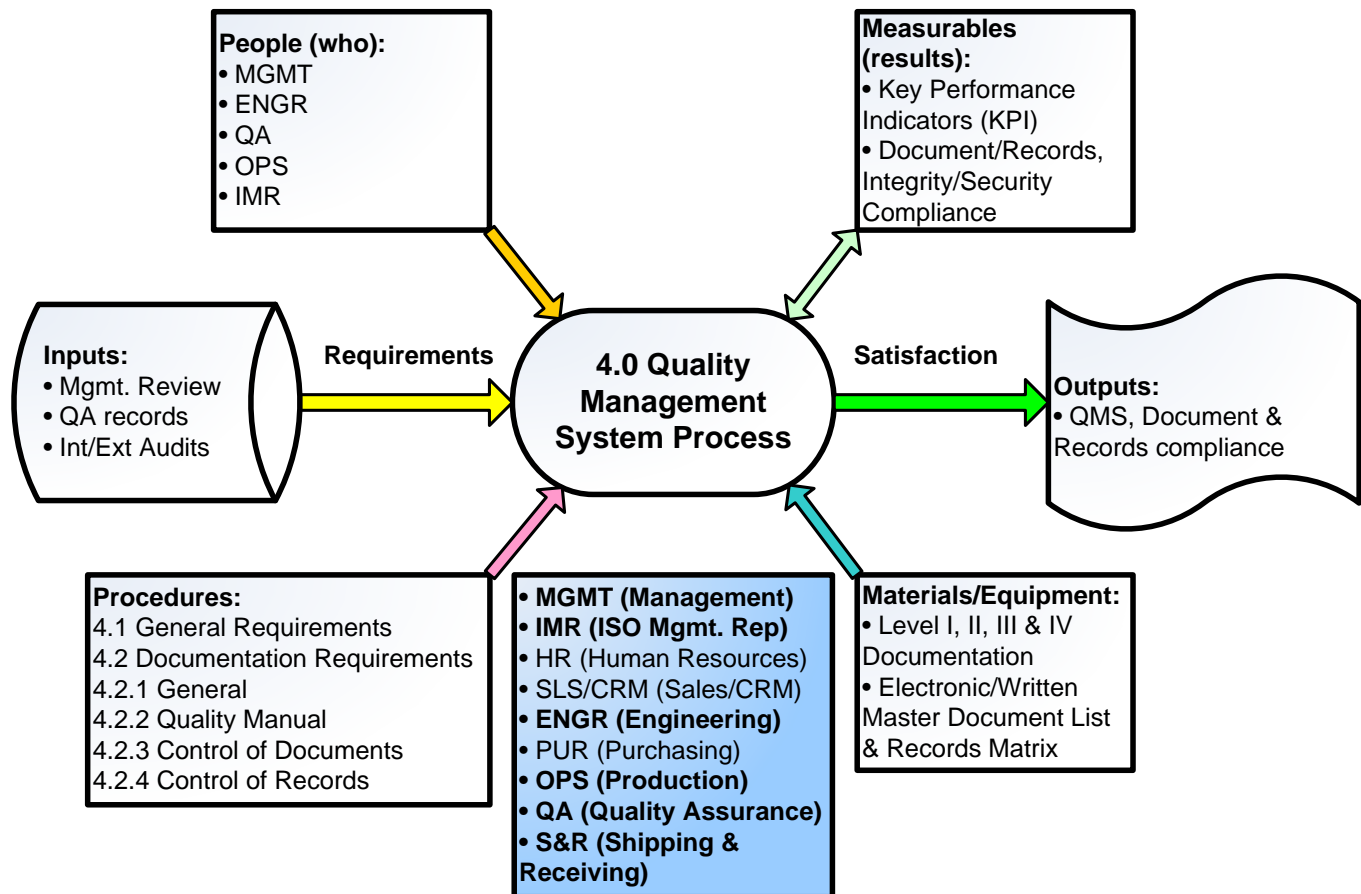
People (who):
• MGMT
• ENGR
• QA
• OPS
• IMR

Measurables (results):
• Key Performance Indicators (KPI)
• Document/Records, Integrity/Security Compliance

Inputs:
• Mgmt. Review
• QA records
• Int/Ext Audits

Requirements

4.0 Quality Management System Process

Satisfaction

Outputs:
• QMS, Document & Records compliance

Procedures:
4.1 General Requirements
4.2 Documentation Requirements
4.2.1 General
4.2.2 Quality Manual
4.2.3 Control of Documents
4.2.4 Control of Records

• MGMT (Management)
• IMR (ISO Mgmt. Rep)
• HR (Human Resources)
• SLS/CRM (Sales/CRM)
• ENGR (Engineering)
• PUR (Purchasing)
• OPS (Production)
• QA (Quality Assurance)
• S&R (Shipping & Receiving)

Materials/Equipment:
• Level I, II, III & IV Documentation
• Electronic/Written Master Document List & Records Matrix